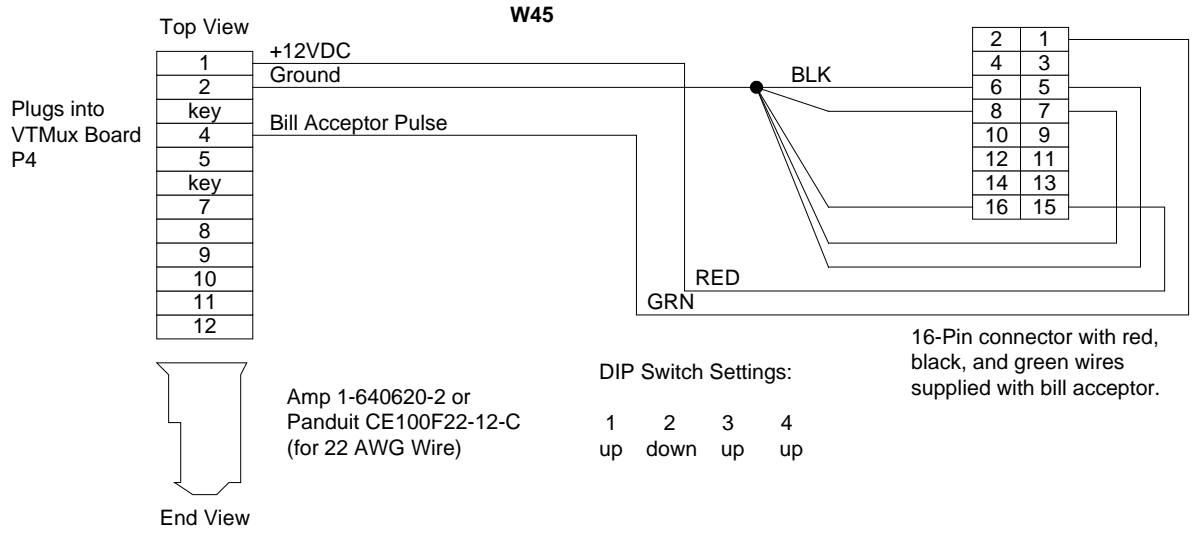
W45

Top View

| 1 |
|---|
| 2 |
| key |
| 4 |
| 5 |
| key |
| 7 |
| 8 |
| 9 |
| 10 |
| 11 |
| 12 |

Plugs into VTMux Board P4

+12VDC
Ground
Bill Acceptor Pulse

BLK
RED
GRN

| 2 | 1 |
|---|---|
| 4 | 3 |
| 6 | 5 |
| 8 | 7 |
| 10 | 9 |
| 12 | 11 |
| 14 | 13 |
| 16 | 15 |

16-Pin connector with red, black, and green wires supplied with bill acceptor.

Amp 1-640620-2 or Panduit CE100F22-12-C (for 22 AWG Wire)

End View

DIP Switch Settings:

| 1 | 2 | 3 | 4 |
|---|---|---|---|
| up | down | up | up |